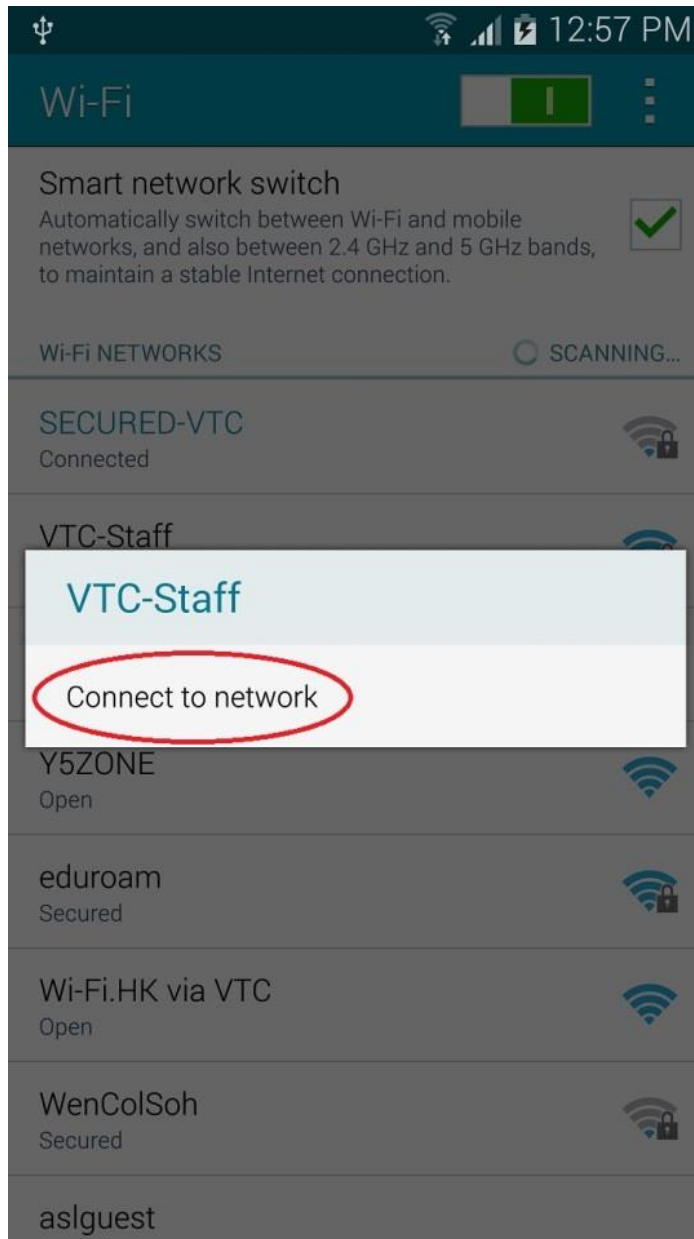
12:57 PM

Wi-Fi

Smart network switch
Automatically switch between Wi-Fi and mobile networks, and also between 2.4 GHz and 5 GHz bands, to maintain a stable Internet connection.

WI-FI NETWORKS

SCANNING...

SECURED-VTC
Connected

VTC-Staff

VTC-Staff

Connect to network

Y5ZONE
Open

eduroam
Secured

Wi-Fi.HK via VTC
Open

WenColSoh
Secured

aslguest